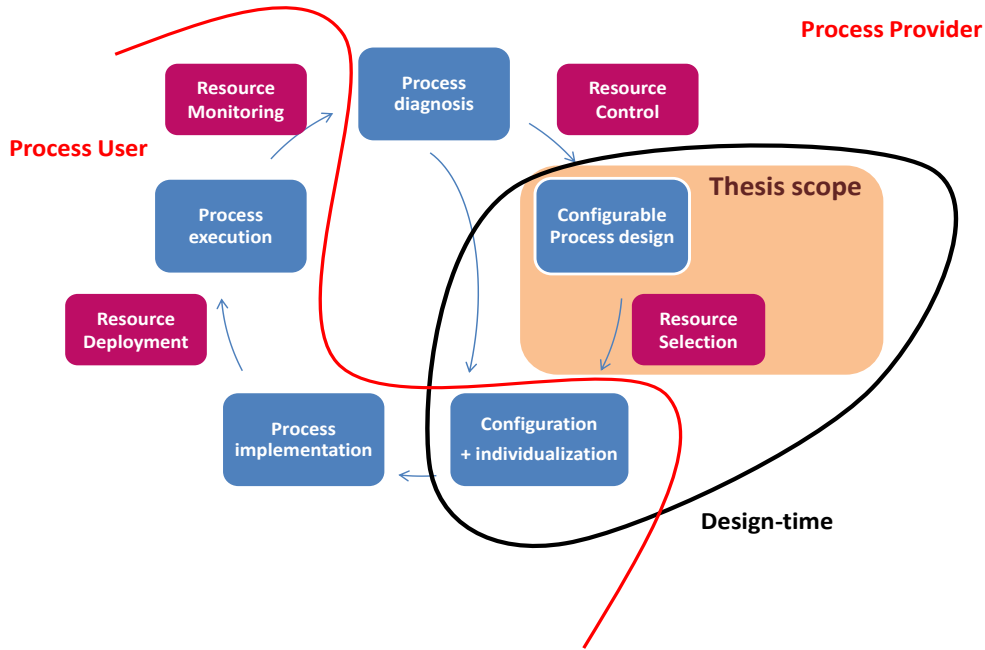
Process Provider

Resource Monitoring

Process diagnosis

Resource Control

Process User

Thesis scope

Process execution

Configurable Process design

Resource Deployment

Resource Selection

Process implementation

Configuration + individualization

Design-time